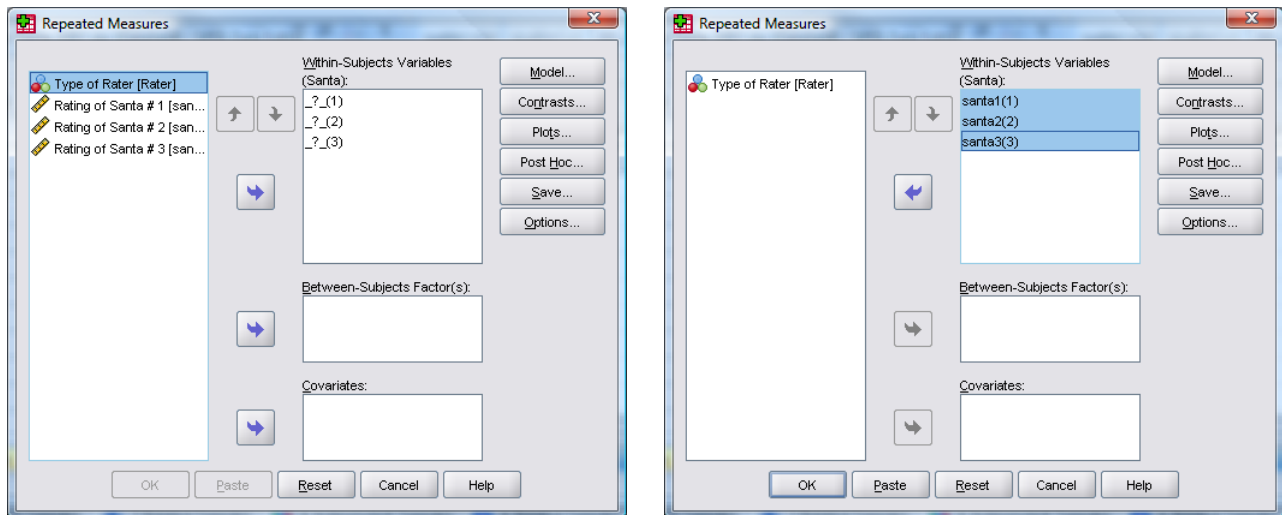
Repeated Measures

Type of Rater [Rater]
Rating of Santa # 1 [san...
Rating of Santa # 2 [san...
Rating of Santa # 3 [san...

Within-Subjects Variables (Santa):
_?_(1)
_?_(2)
_?_(3)

Model...
Contrasts...
Plots...
Post Hoc...
Save...
Options...

Between-Subjects Factor(s):

Covariates:

OK
Paste
Reset
Cancel
Help

Repeated Measures

Type of Rater [Rater]

Within-Subjects Variables (Santa):
santa1(1)
santa2(2)
santa3(3)

Model...
Contrasts...
Plots...
Post Hoc...
Save...
Options...

Between-Subjects Factor(s):

Covariates:

OK
Paste
Reset
Cancel
Help